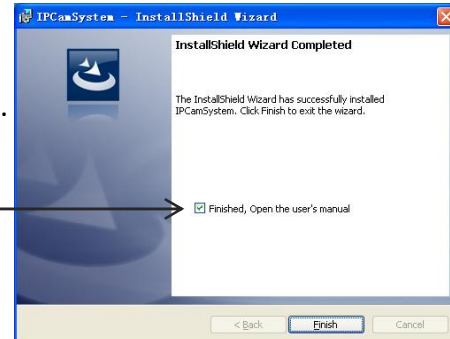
IPCamSystem - InstallShield Wizard

InstallShield Wizard Completed

The InstallShield Wizard has successfully installed IPCamSystem. Click Finish to exit the wizard.

Finished, Open the user's manual

< Back
Finish
Cancel